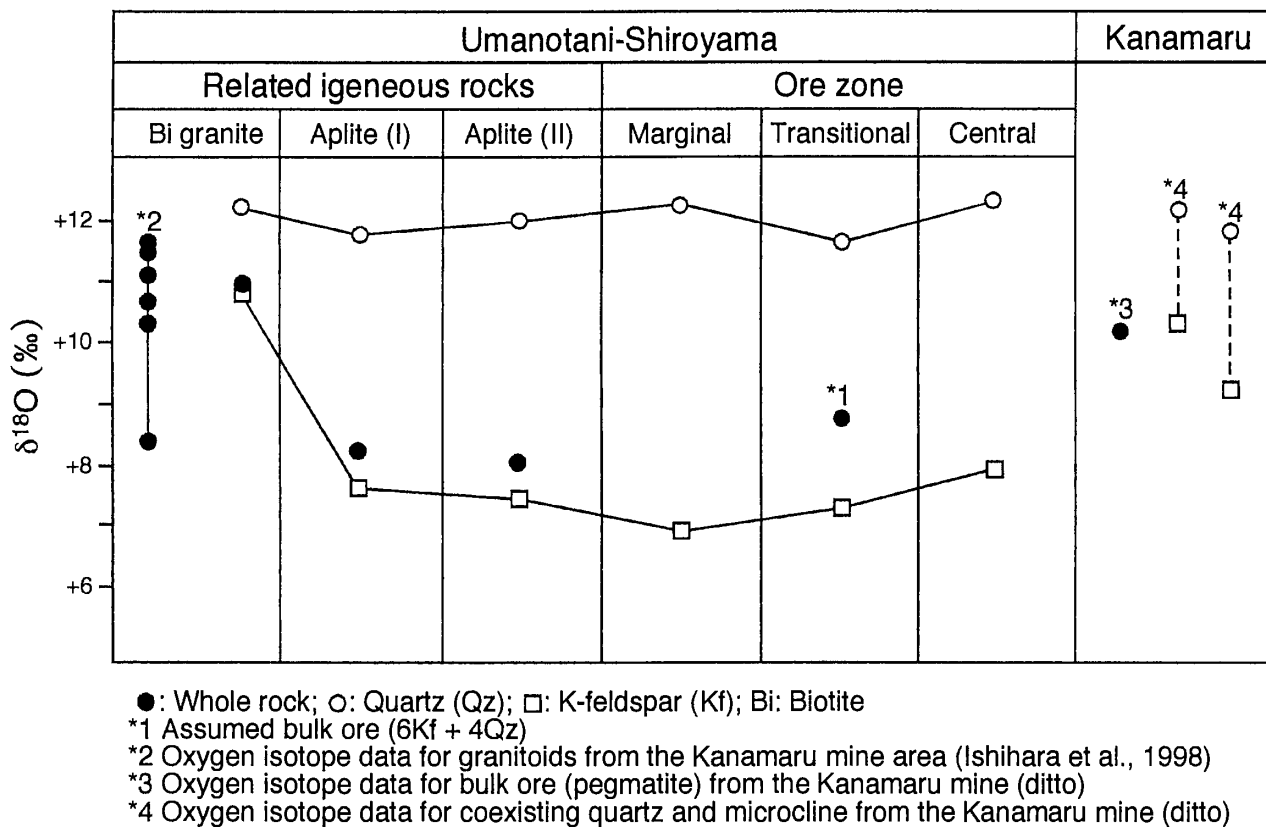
Umanotani-Shiroyama

Kanamaru

Related igeneous rocks

Ore zone

Bi granite

Aplite (I)

Aplite (II)

Marginal

Transitional

Central

$\delta^{18}O$ (‰)

+12

+10

+8

+6

*2

*1

*3

*4

*4

●: Whole rock; ○: Quartz (Qz); □: K-feldspar (Kf); Bi: Biotite
*1 Assumed bulk ore (6Kf + 4Qz)
*2 Oxygen isotope data for granitoids from the Kanamaru mine area (Ishihara et al., 1998)
*3 Oxygen isotope data for bulk ore (pegmatite) from the Kanamaru mine (ditto)
*4 Oxygen isotope data for coexisting quartz and microcline from the Kanamaru mine (ditto)